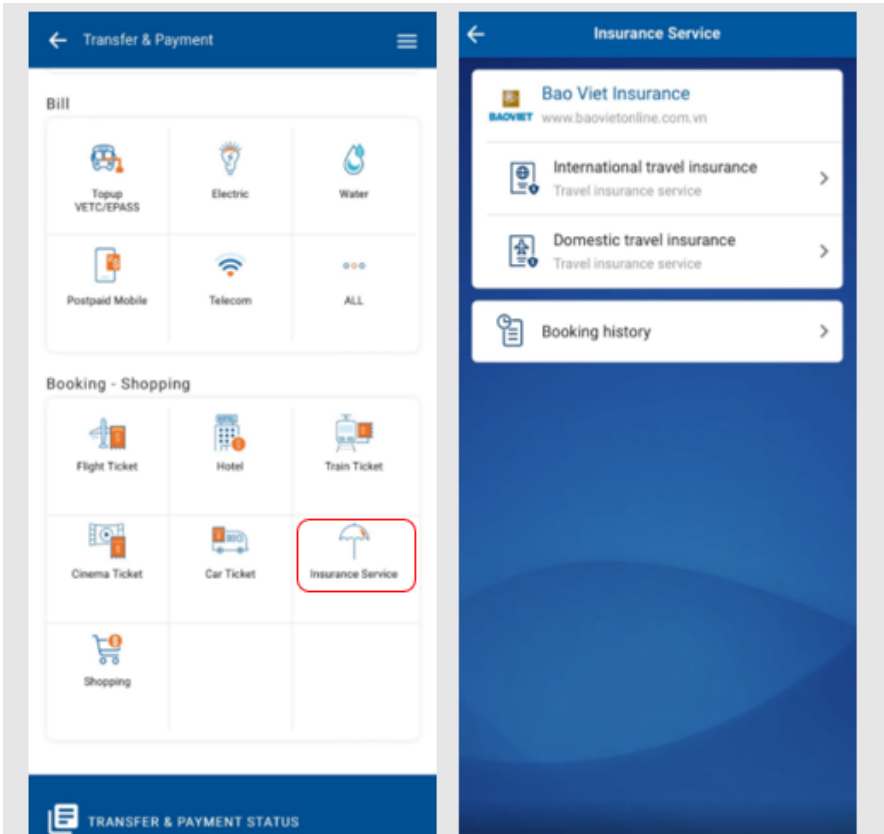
Transfer & Payment

Bill

Topup VETC/EPASS

Electric

Water

Postpaid Mobile

Telecom

ALL

Booking - Shopping

Flight Ticket

Hotel

Train Ticket

Cinema Ticket

Car Ticket

Insurance Service

Shopping

TRANSFER & PAYMENT STATUS

Insurance Service

BAOVIET

Bao Viet Insurance

www.baovietonline.com.vn

International travel insurance

Travel insurance service

Domestic travel insurance

Travel insurance service

Booking history